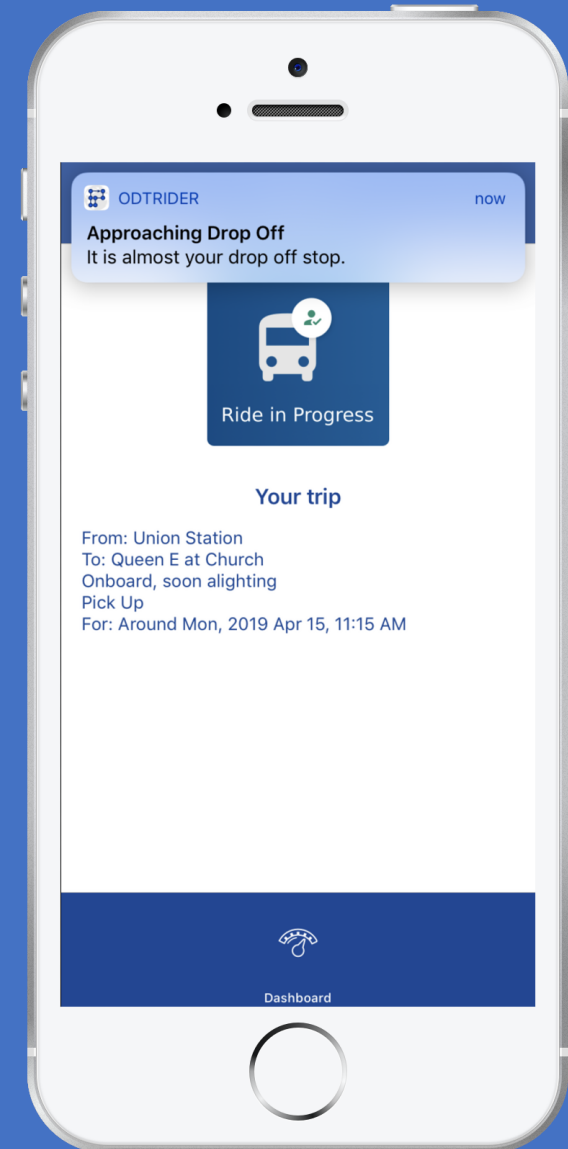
ODTRIDER now
Approaching Drop Off
It is almost your drop off stop.

Ride in Progress

Your trip

From: Union Station
To: Queen E at Church
Onboard, soon alighting
Pick Up
For: Around Mon, 2019 Apr 15, 11:15 AM

Dashboard